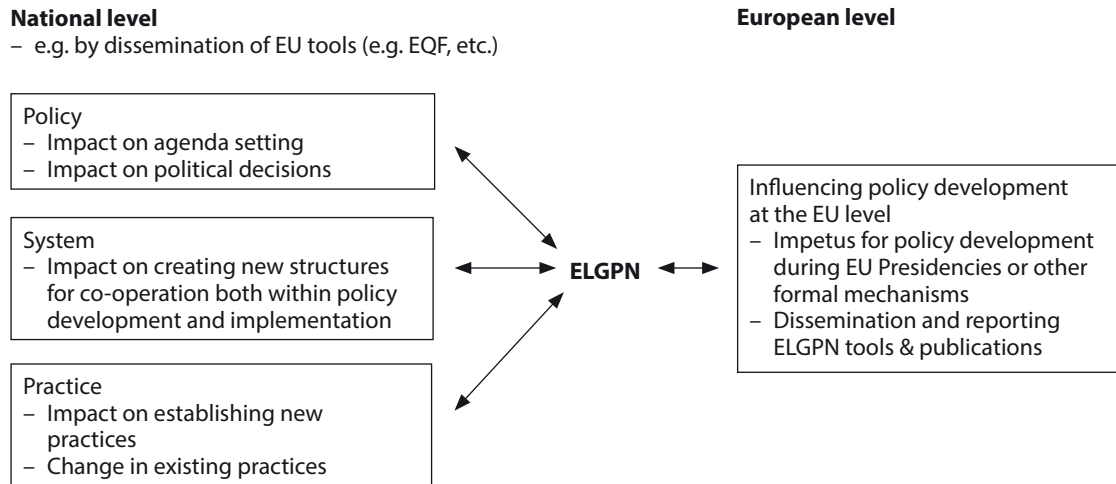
**National level**
– e.g. by dissemination of EU tools (e.g. EQF, etc.)

**European level**

Policy
– Impact on agenda setting
– Impact on political decisions

System
– Impact on creating new structures for co-operation both within policy development and implementation

Practice
– Impact on establishing new practices
– Change in existing practices

**ELGPN**

Influencing policy development at the EU level
– Impetus for policy development during EU Presidencies or other formal mechanisms
– Dissemination and reporting ELGPN tools & publications